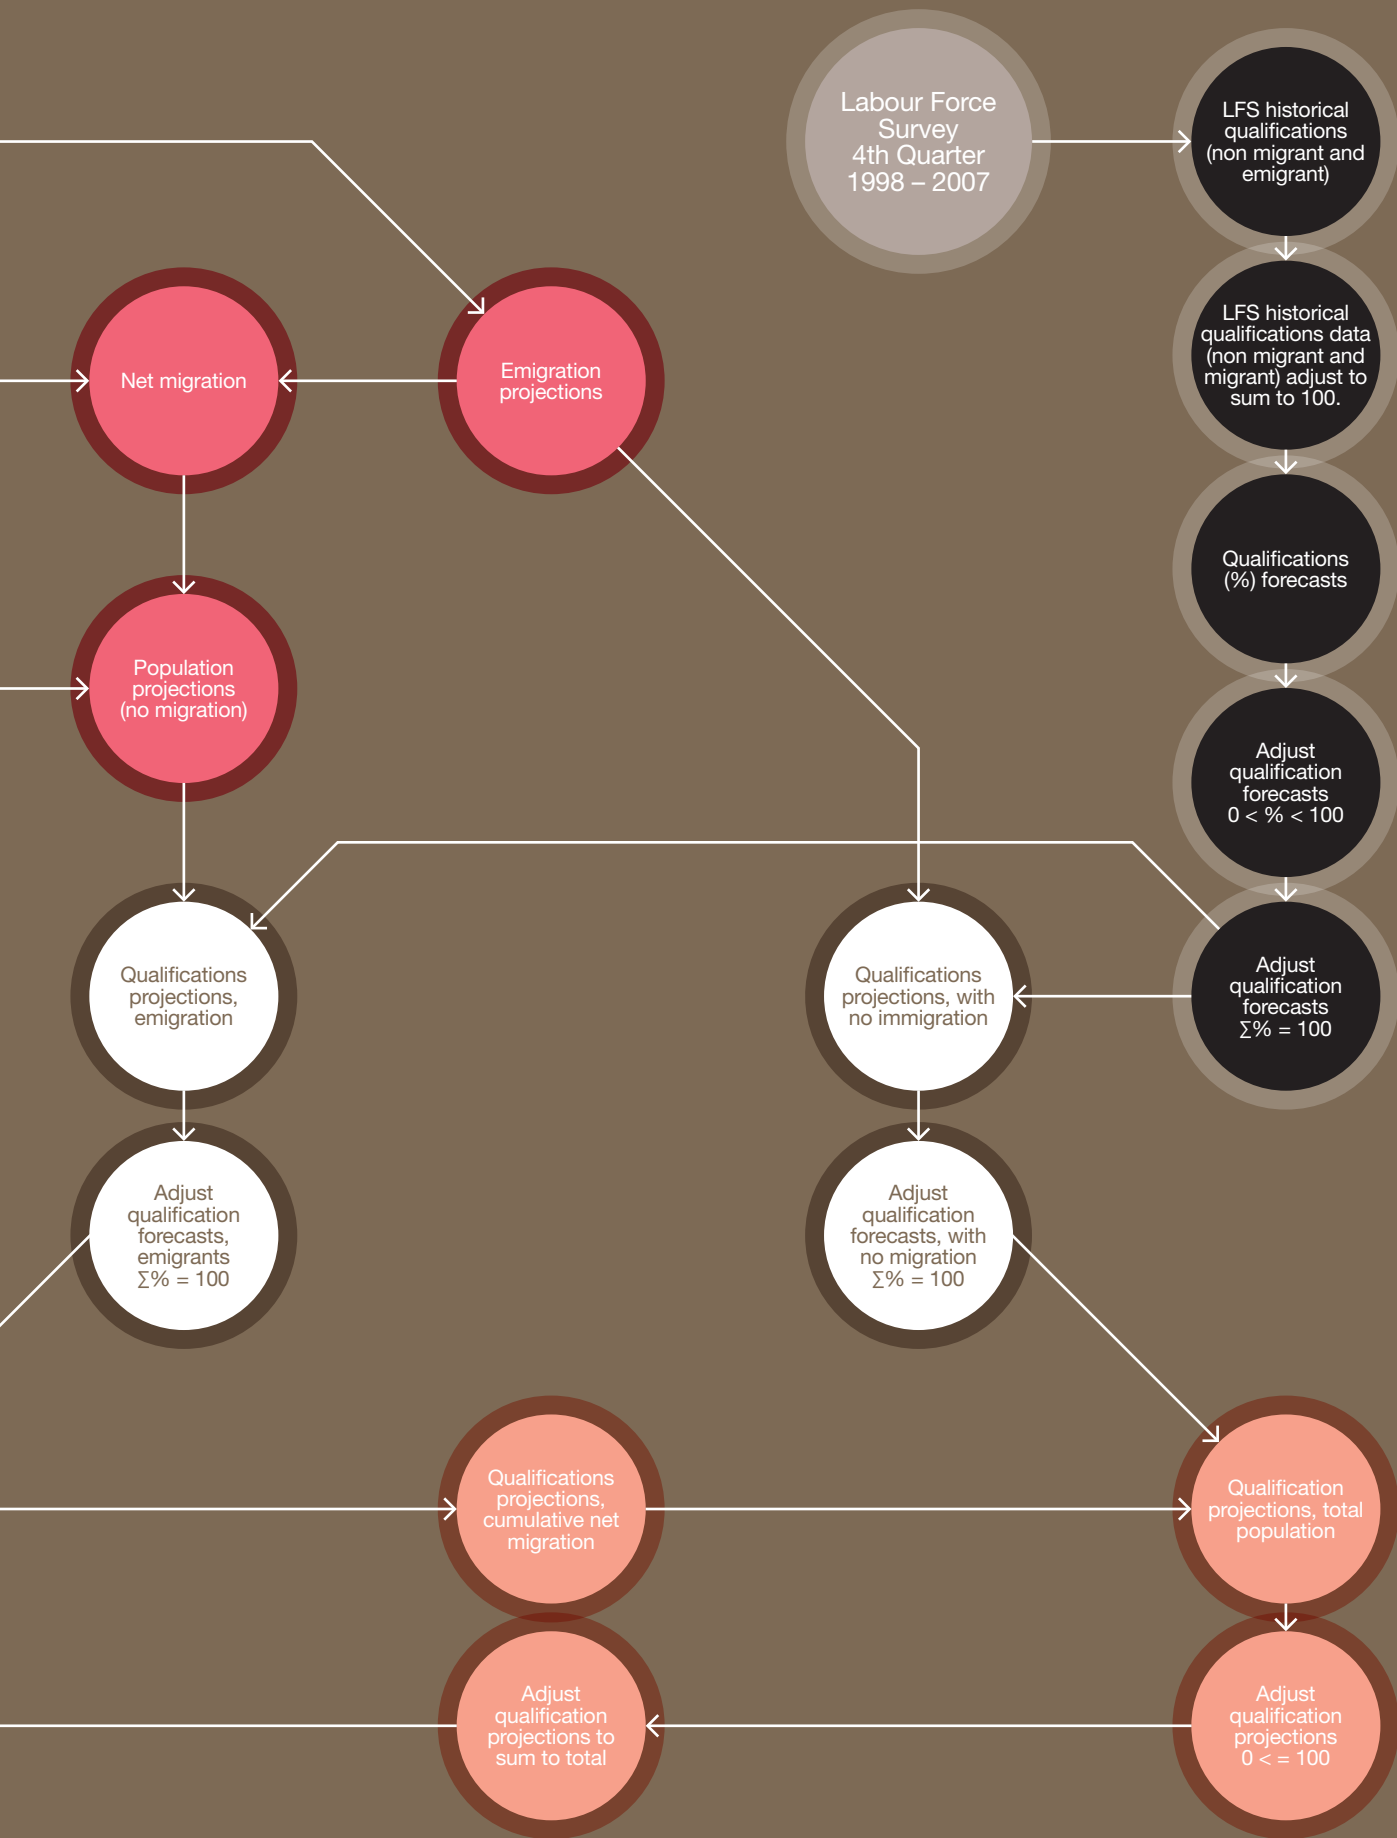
Labour Force Survey 4th Quarter 1998 – 2007

LFS historical qualifications (non migrant and emigrant)

LFS historical qualifications data (non migrant and migrant) adjust to sum to 100.

Qualifications (%) forecasts

Adjust qualification forecasts 0 < % < 100

Adjust qualification forecasts $\Sigma\% = 100$

Net migration

Emigration projections

Population projections (no migration)

Qualifications projections, emigration

Qualifications projections, with no immigration

Adjust qualification forecasts, emigrants $\Sigma\% = 100$

Adjust qualification forecasts, with no migration $\Sigma\% = 100$

Qualifications projections, cumulative net migration

Qualification projections, total population

Adjust qualification projections to sum to total

Adjust qualification projections 0 < = 100